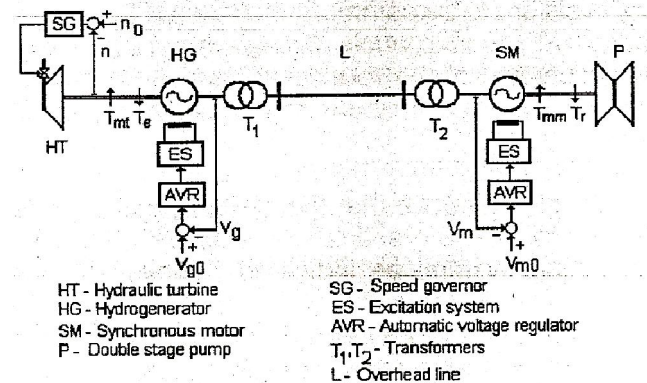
SG
+
$n_0$
-
n
HG
L
SM
P
HT
$T_{mt}$
$T_e$
$T_1$
$T_2$
$T_{mm}$
$T_r$
ES
AVR
ES
AVR
$V_g$
-
+
$V_{g0}$
$V_m$
-
+
$V_{m0}$

HT - Hydraulic turbine
HG - Hydrogenerator
SM - Synchronous motor
P - Double stage pump

SG - Speed governor
ES - Excitation system
AVR - Automatic voltage regulator
$T_1, T_2$ - Transformers
L - Overhead line